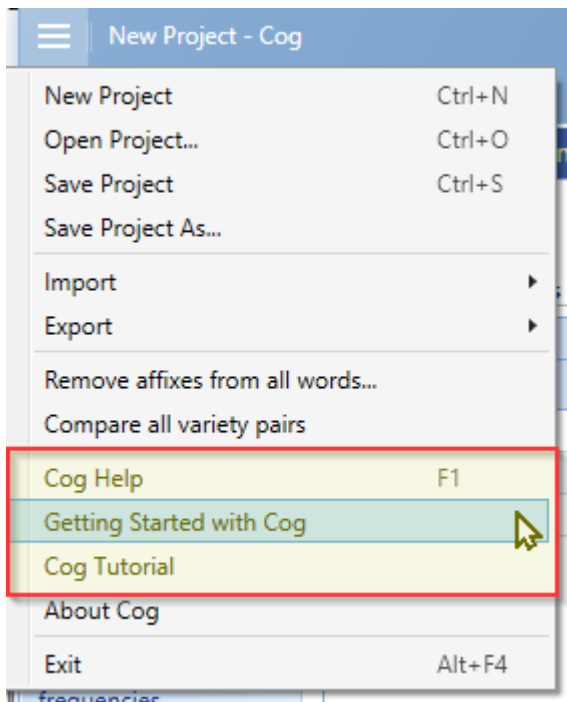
New Project - Cog

New Project Ctrl+N
Open Project... Ctrl+O
Save Project Ctrl+S
Save Project As...

Import
Export

Remove affixes from all words...
Compare all variety pairs

Cog Help F1
Getting Started with Cog
Cog Tutorial

About Cog

Exit Alt+F4

frequencies